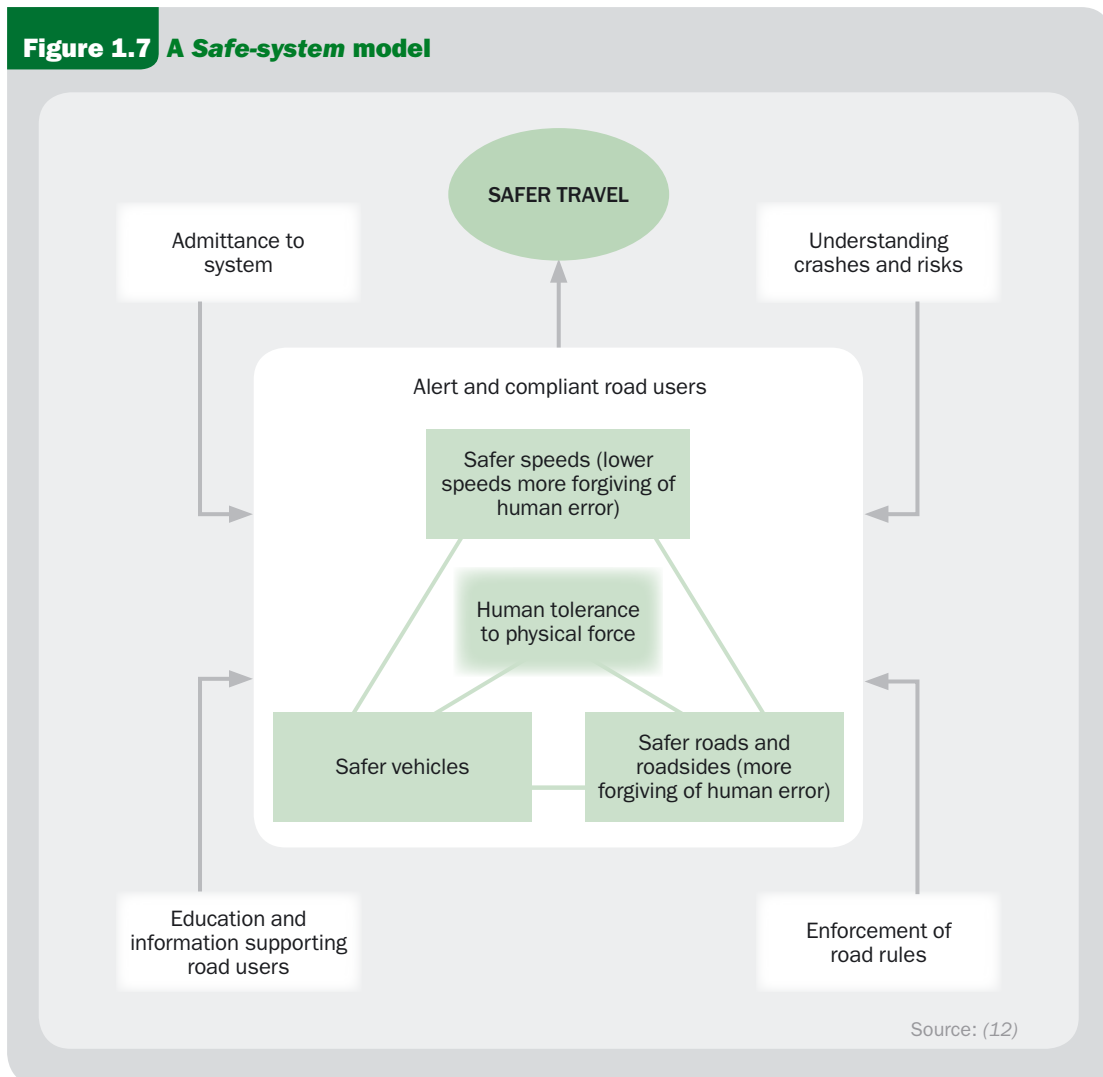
Figure 1.7 A Safe-system model

SAFER TRAVEL

Admittance to system

Understanding crashes and risks

Alert and compliant road users

Safer speeds (lower speeds more forgiving of human error)

Human tolerance to physical force

Safer vehicles

Safer roads and roadsides (more forgiving of human error)

Education and information supporting road users

Enforcement of road rules

Source: (12)